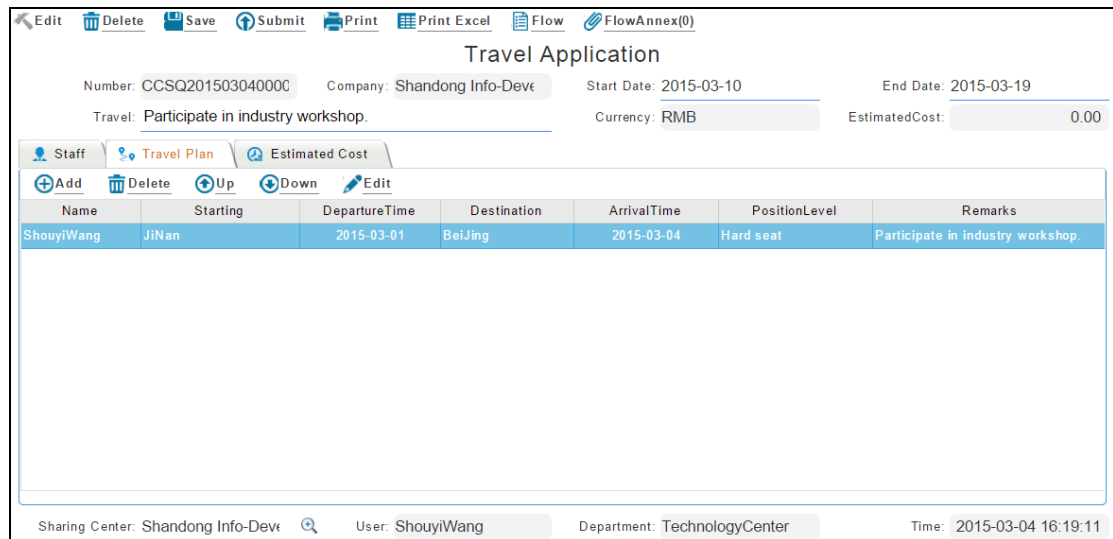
Edit Delete Save Submit Print Print Excel Flow FlowAnnex(0)

Travel Application

Number: CCSQ201503040000 Company: Shandong Info-Deve Start Date: 2015-03-10 End Date: 2015-03-19

Travel: Participate in industry workshop. Currency: RMB EstimatedCost: 0.00

Staff Travel Plan Estimated Cost

Add Delete Up Down Edit

| Name | Starting | DepartureTime | Destination | ArrivalTime | PositionLevel | Remarks |
|---|---|---|---|---|---|---|
| ShouyiWang | JiNan | 2015-03-01 | BeiJing | 2015-03-04 | Hard seat | Participate in industry workshop. |

Sharing Center: Shandong Info-Deve User: ShouyiWang Department: TechnologyCenter Time: 2015-03-04 16:19:11